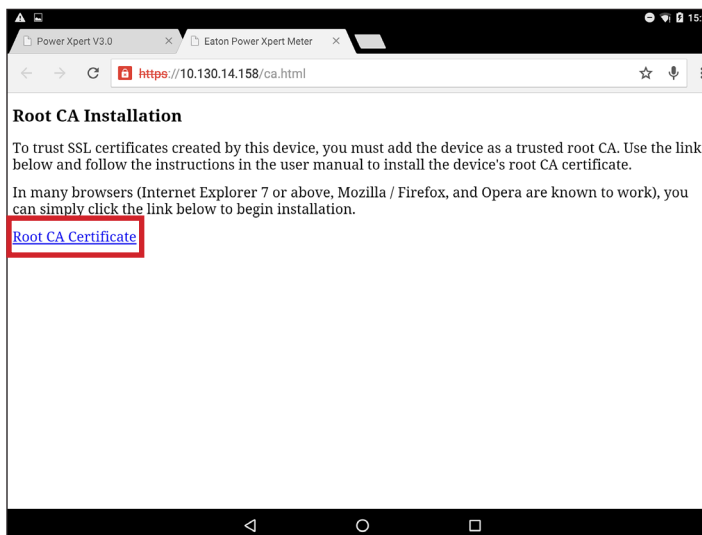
15:

Power Xpert V3.0 ×

Eaton Power Xpert Meter ×

https://10.130.14.158/ca.html

Root CA Installation

To trust SSL certificates created by this device, you must add the device as a trusted root CA. Use the link below and follow the instructions in the user manual to install the device's root CA certificate.

In many browsers (Internet Explorer 7 or above, Mozilla / Firefox, and Opera are known to work), you can simply click the link below to begin installation.

Root CA Certificate